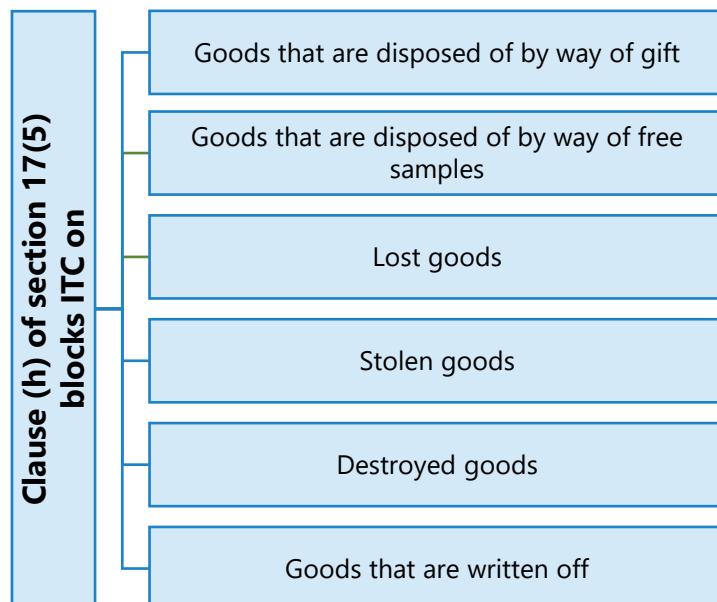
Clause (h) of section 17(5) blocks ITC on

Goods that are disposed of by way of gift

Goods that are disposed of by way of free samples

Lost goods

Stolen goods

Destroyed goods

Goods that are written off